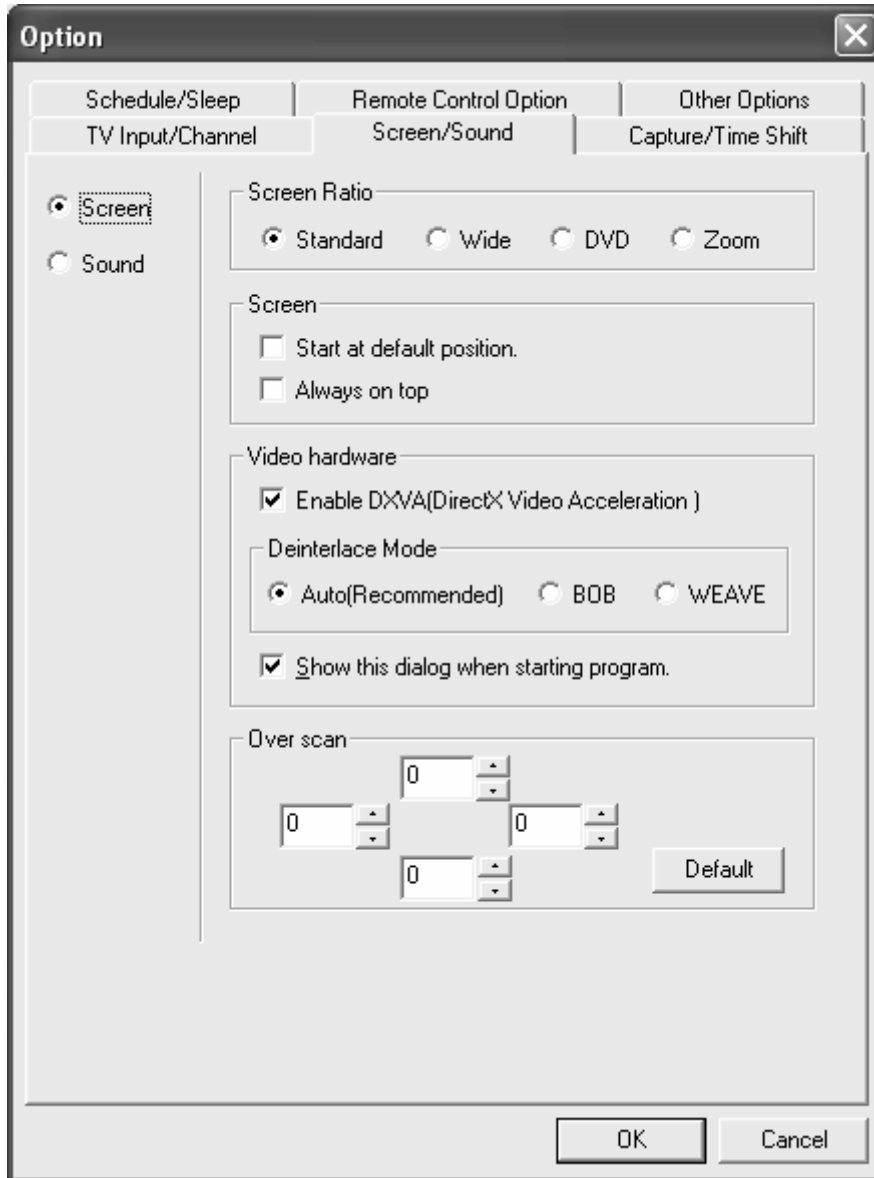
Option

Schedule/Sleep | Remote Control Option | Other Options
TV Input/Channel | Screen/Sound | Capture/Time Shift

Screen
Sound

Screen Ratio
Standard Wide DVD Zoom

Screen
Start at default position.
Always on top

Video hardware
Enable DXVA(DirectX Video Acceleration )

Deinterlace Mode
Auto(Recommended) BOB WEAVE

Show this dialog when starting program.

Over scan
0
0
0
0
Default

OK Cancel